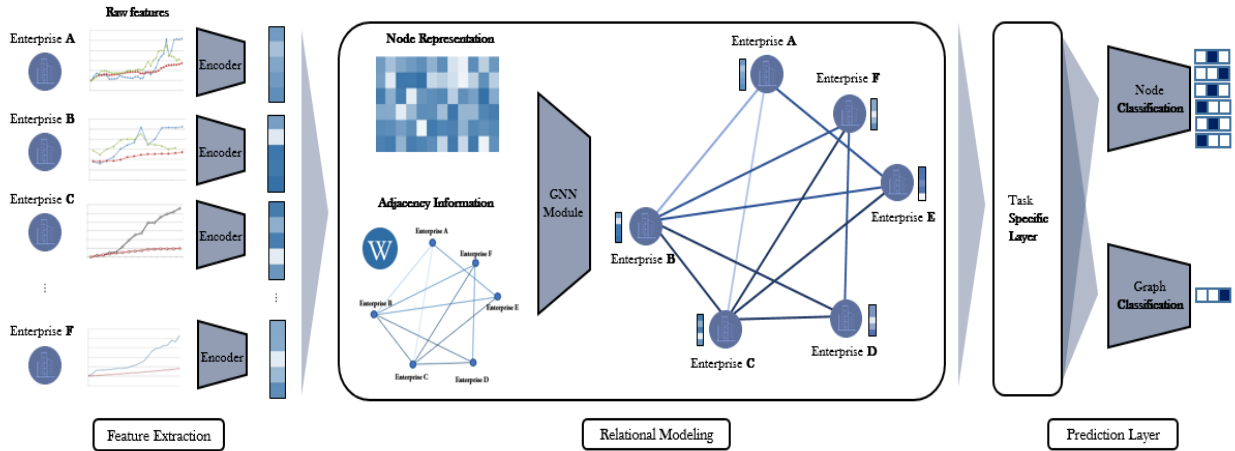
Raw features

Enterprise **A**

Encoder

Enterprise **B**

Encoder

Enterprise **C**

Encoder

⋮

⋮

Enterprise **F**

Encoder

Node Representation

Adjacency Information

W

Enterprise A

Enterprise F

Enterprise B

Enterprise E

Enterprise C

Enterprise D

GNN Module

Enterprise **A**

Enterprise **F**

Enterprise **E**

Enterprise **B**

Enterprise **C**

Enterprise **D**

Task **Specific Layer**

Node **Classification**

Graph **Classification**

Feature Extraction

Relational Modeling

Prediction Layer